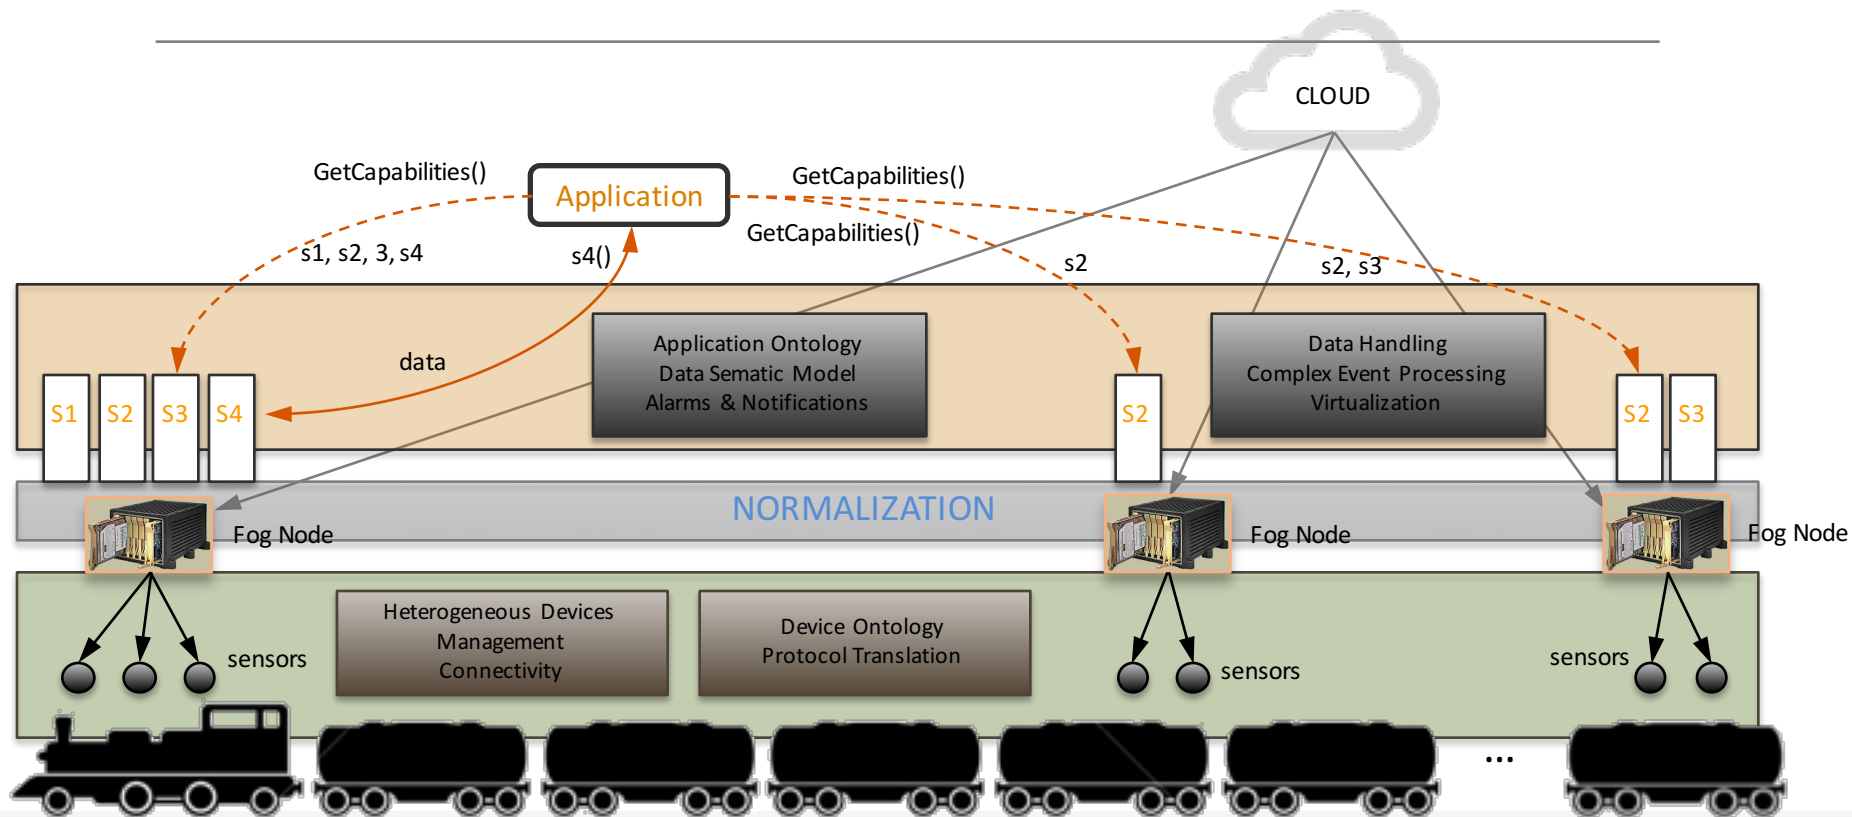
CLOUD

GetCapabilities()

Application

GetCapabilities()

GetCapabilities()

s1, s2, 3, s4

s4()

s2

s2, s3

data

Application Ontology
Data Sematic Model
Alarms & Notifications

Data Handling
Complex Event Processing
Virtualization

S1 S2 S3 S4

S2

S2 S3

NORMALIZATION

Fog Node

Fog Node

Fog Node

sensors

Heterogeneous Devices
Management
Connectivity

Device Ontology
Protocol Translation

sensors

sensors

...